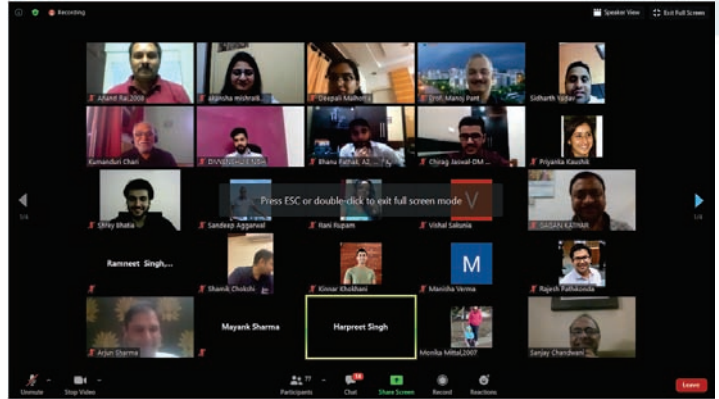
Recording

Speaker View

Exit Full Screen

Anant Rai,2008

shiksha mishra

Deepali Malhotra

Prof. Manoj Pant

Sidharth Yadav

Kamanduri Chari

DVVS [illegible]

Bhanu Pathak, AI...

Chirag Jaiswal-DM ...

Priyanka Kaushik

Press ESC or double-click to exit full screen mode

Shrey Bhatia

Sandeep Aggarwal

Hari Rupam

Vishal Sakunia

GAGAN KATYAR

Ramneet Singh,...

Shamik Chokshi

Kinnar Khokhani

M

Manisha Verma

Rajesh Pathikonda

Arjun Sharma

Mayank Sharma

Harpreet Singh

Monika Mittal,2007

Sanjay Chandwani

Unmute

Stop Video

Participants

Chat

Share Screen

Record

Reactions

Leave